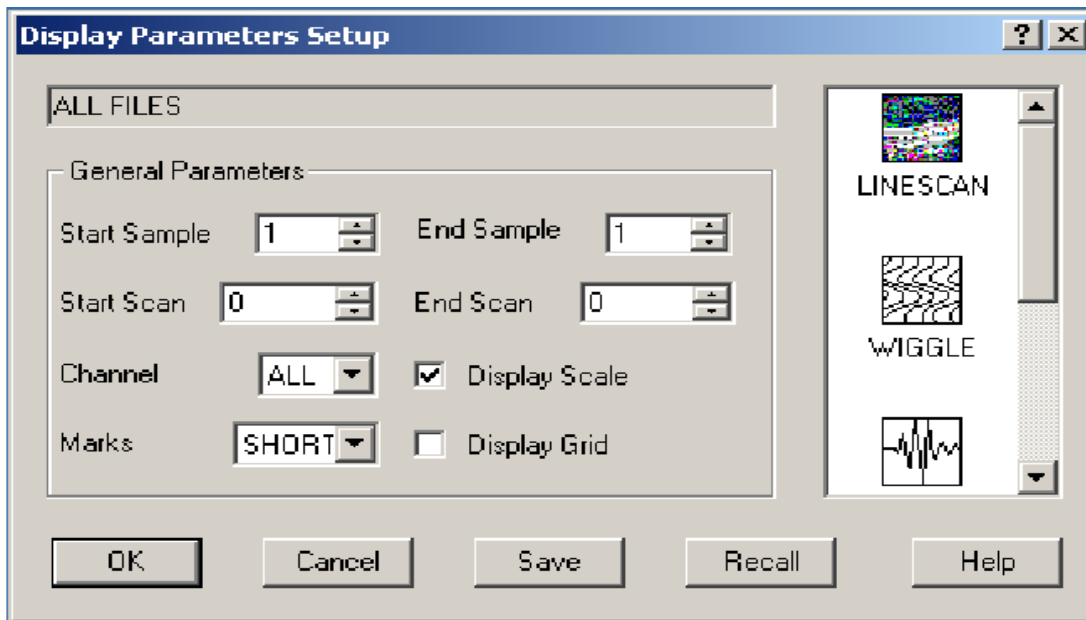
Display Parameters Setup

? ×

ALL FILES

General Parameters

Start Sample 1

End Sample 1

Start Scan 0

End Scan 0

Channel ALL

Display Scale

Marks SHORT

Display Grid

LINESCAN

WIGGLE

OK

Cancel

Save

Recall

Help